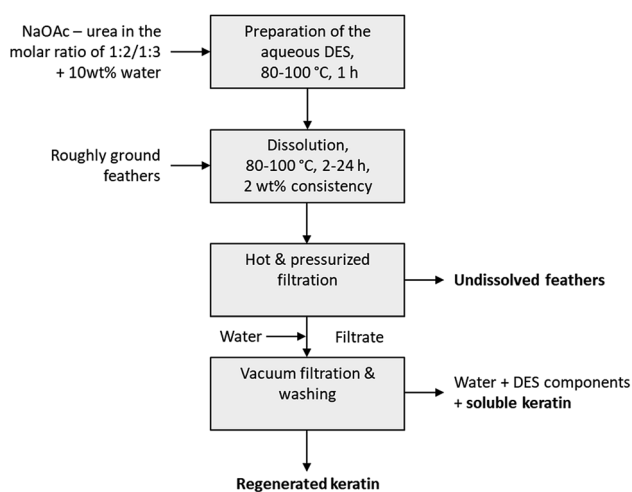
NaOAc – urea in the molar ratio of 1:2/1:3 + 10wt% water

Preparation of the aqueous DES, 80-100 °C, 1 h

Roughly ground feathers

Dissolution, 80-100 °C, 2-24 h, 2 wt% consistency

Hot & pressurized filtration

**Undissolved feathers**

Water

Filtrate

Vacuum filtration & washing

Water + DES components **+ soluble keratin**

**Regenerated keratin**